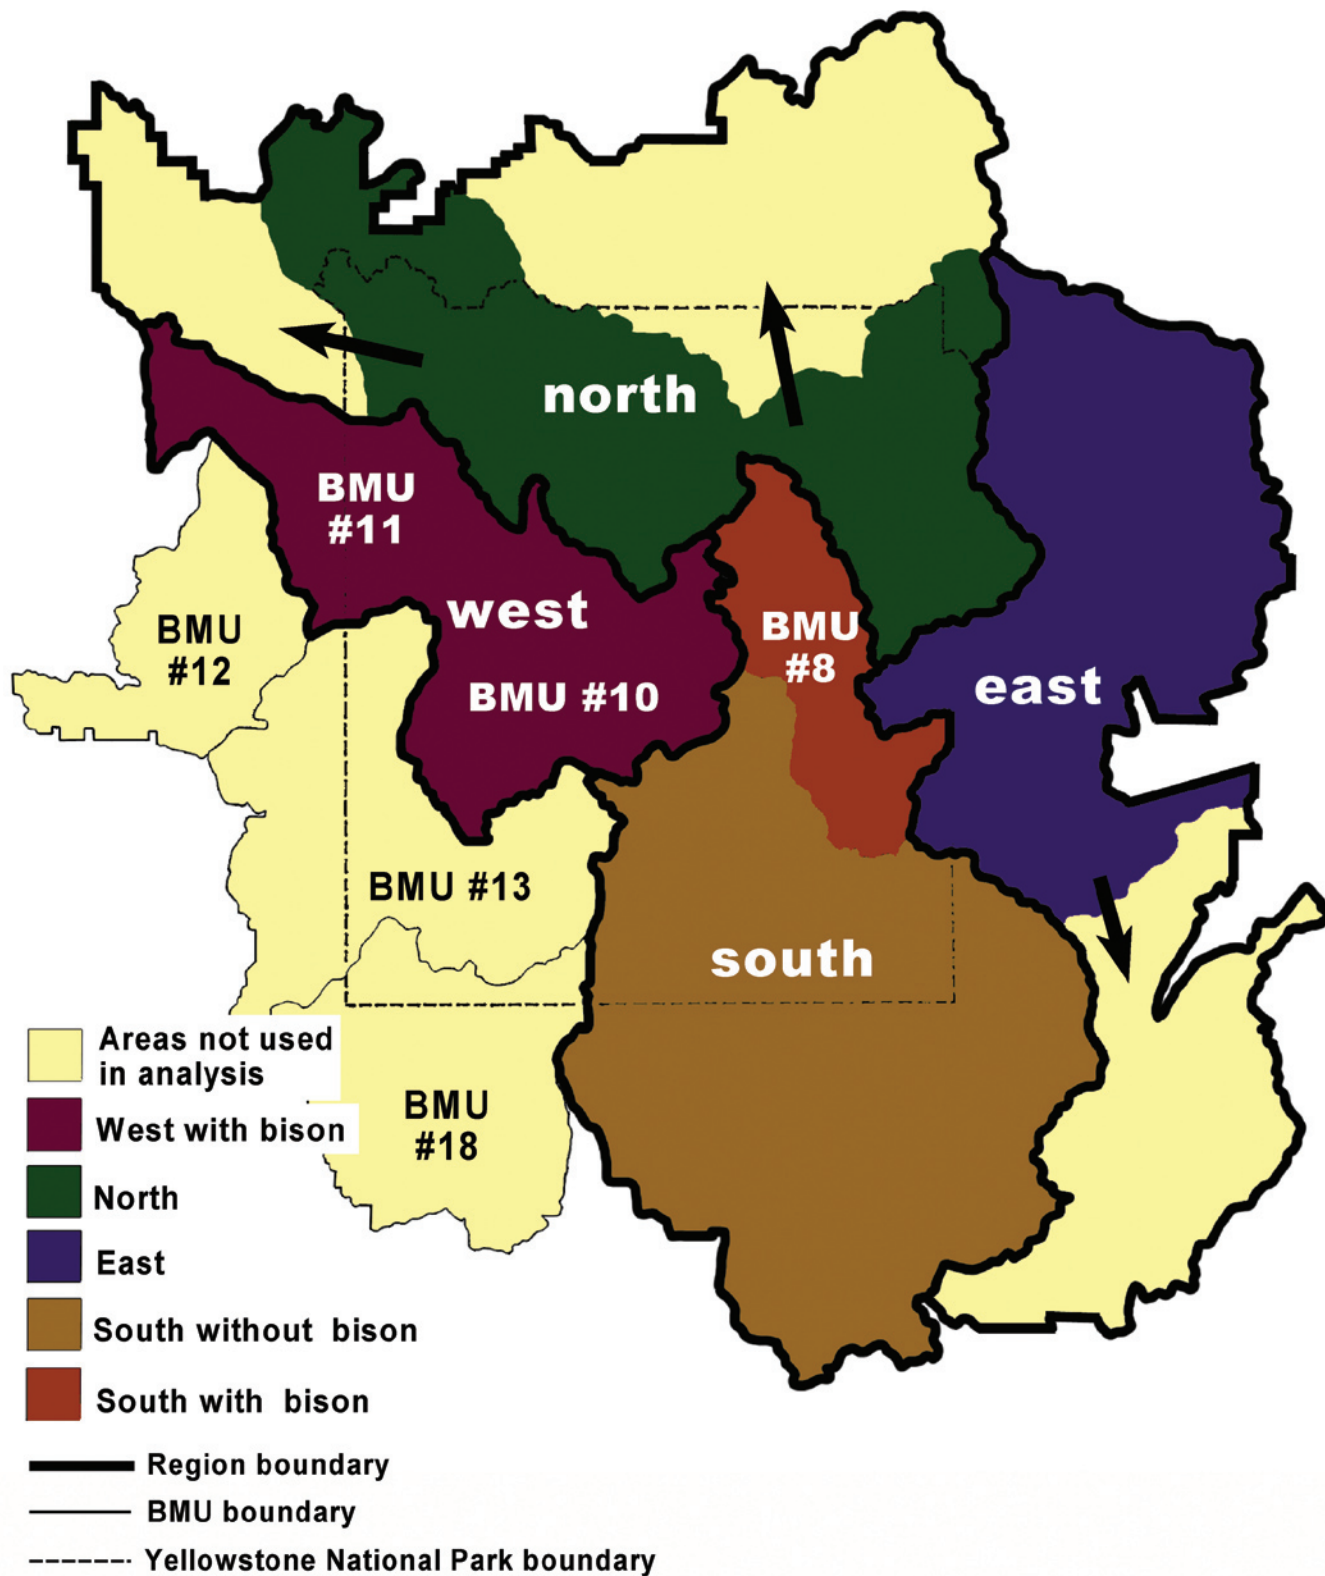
north

BMU #11

BMU #12

west

BMU #10

BMU #8

east

BMU #13

south

BMU #18

Areas not used in analysis
West with bison
North
East
South without bison
South with bison
Region boundary
BMU boundary
Yellowstone National Park boundary